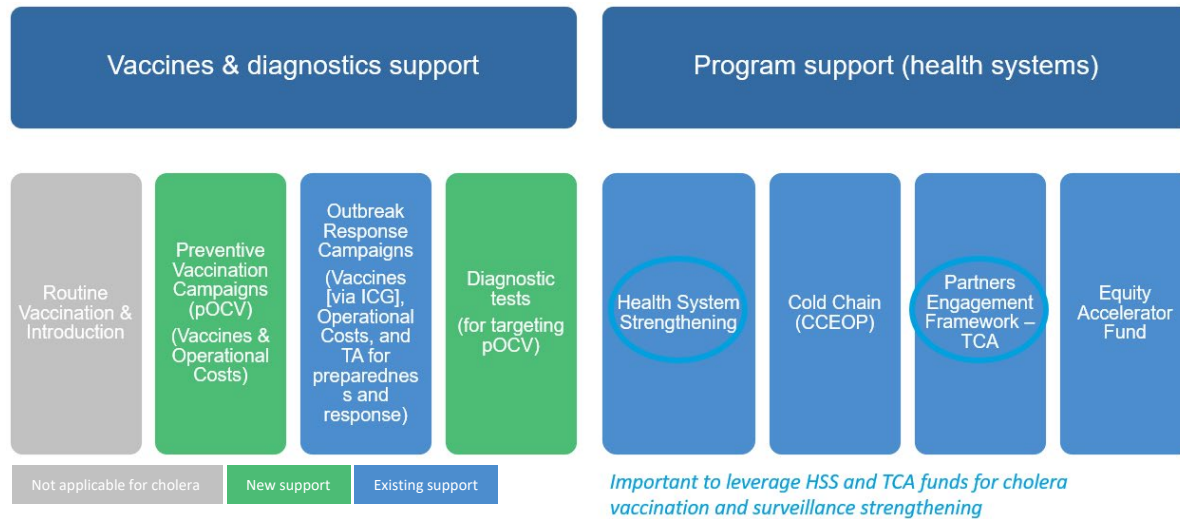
Vaccines & diagnostics support

Program support (health systems)

Routine Vaccination & Introduction

Preventive Vaccination Campaigns (pOCV)

(Vaccines & Operational Costs)

Outbreak Response Campaigns

(Vaccines [via ICG], Operational Costs, and TA for preparedness and response)

Diagnostic tests

(for targeting pOCV)

Health System Strengthening

Cold Chain (CCEOP)

Partners Engagement Framework – TCA

Equity Accelerator Fund

Not applicable for cholera

New support

Existing support

Important to leverage HSS and TCA funds for cholera vaccination and surveillance strengthening